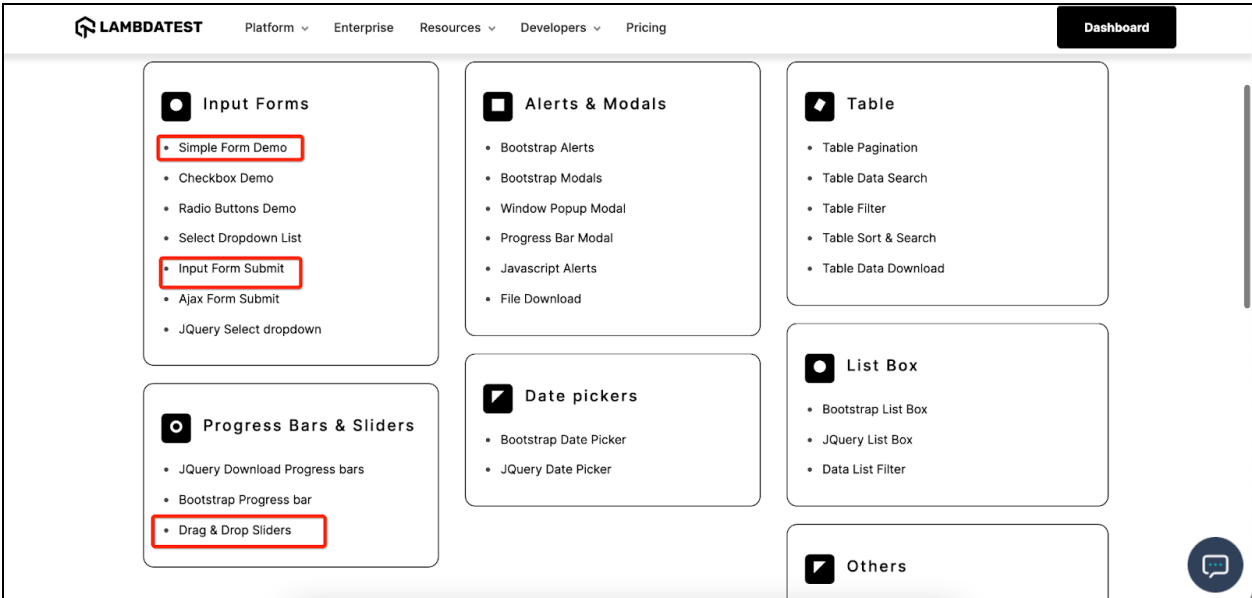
LAMBDATEST Platform Enterprise Resources Developers Pricing Dashboard

Input Forms
- Simple Form Demo
- Checkbox Demo
- Radio Buttons Demo
- Select Dropdown List
- Input Form Submit
- Ajax Form Submit
- JQuery Select dropdown

Progress Bars & Sliders
- JQuery Download Progress bars
- Bootstrap Progress bar
- Drag & Drop Sliders

Alerts & Modals
- Bootstrap Alerts
- Bootstrap Modals
- Window Popup Modal
- Progress Bar Modal
- Javascript Alerts
- File Download

Date pickers
- Bootstrap Date Picker
- JQuery Date Picker

Table
- Table Pagination
- Table Data Search
- Table Filter
- Table Sort & Search
- Table Data Download

List Box
- Bootstrap List Box
- JQuery List Box
- Data List Filter

Others